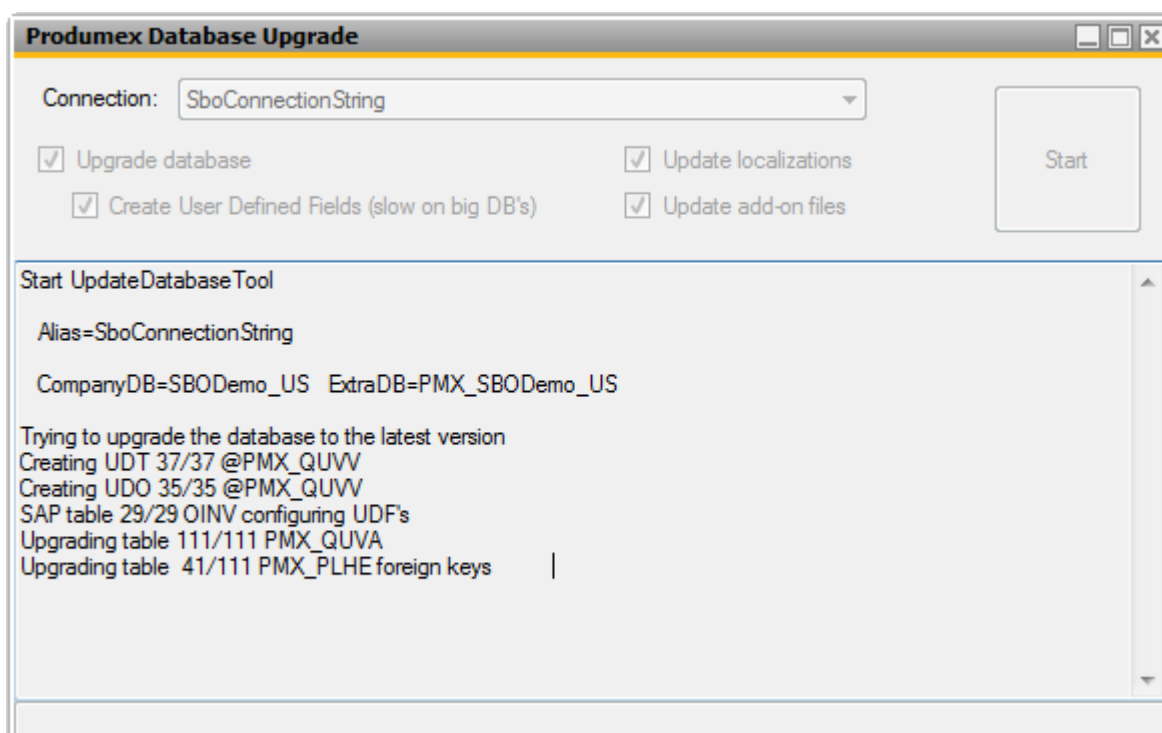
Produmex Database Upgrade

Connection: SboConnectionString

Upgrade database

Create User Defined Fields (slow on big DB's)

Update localizations

Update add-on files

Start

Start UpdateDatabaseTool

Alias=SboConnectionString

CompanyDB=SBODemo_US ExtraDB=PMX_SBODemo_US

Trying to upgrade the database to the latest version
Creating UDT 37/37 @PMX_QUVV
Creating UDO 35/35 @PMX_QUVV
SAP table 29/29 OINV configuring UDF's
Upgrading table 111/111 PMX_QUVA
Upgrading table 41/111 PMX_PLHE foreign keys